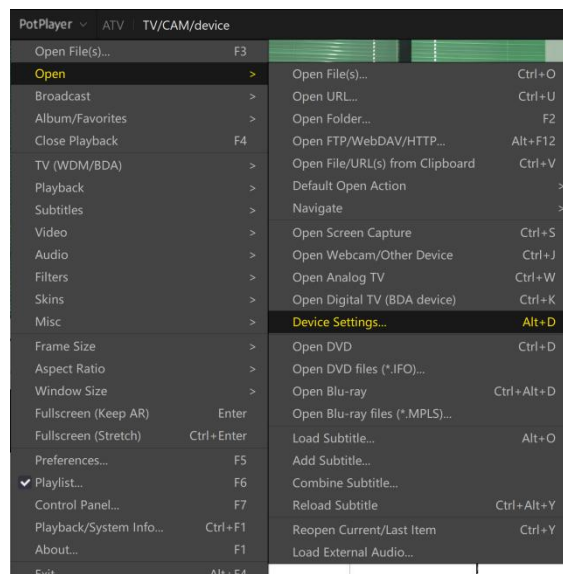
PotPlayer ∨ ATV TV/CAM/device

Open File(s)... F3
Open >
Broadcast >
Album/Favorites >
Close Playback F4
TV (WDM/BDA) >
Playback >
Subtitles >
Video >
Audio >
Filters >
Skins >
Misc >
Frame Size >
Aspect Ratio >
Window Size >
Fullscreen (Keep AR) Enter
Fullscreen (Stretch) Ctrl+Enter
Preferences... F5
✔ Playlist... F6
Control Panel... F7
Playback/System Info... Ctrl+F1
About... F1
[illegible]

Open File(s)... Ctrl+O
Open URL... Ctrl+U
Open Folder... F2
Open FTP/WebDAV/HTTP... Alt+F12
Open File/URL(s) from Clipboard Ctrl+V
Default Open Action >
Navigate >
Open Screen Capture Ctrl+S
Open Webcam/Other Device Ctrl+J
Open Analog TV Ctrl+W
Open Digital TV (BDA device) Ctrl+K
Device Settings... Alt+D
Open DVD Ctrl+D
Open DVD files (*.IFO)...
Open Blu-ray Ctrl+Alt+D
Open Blu-ray files (*.MPLS)...
Load Subtitle... Alt+O
Add Subtitle...
Combine Subtitle...
Reload Subtitle Ctrl+Alt+Y
Reopen Current/Last Item Ctrl+Y
Load External Audio...